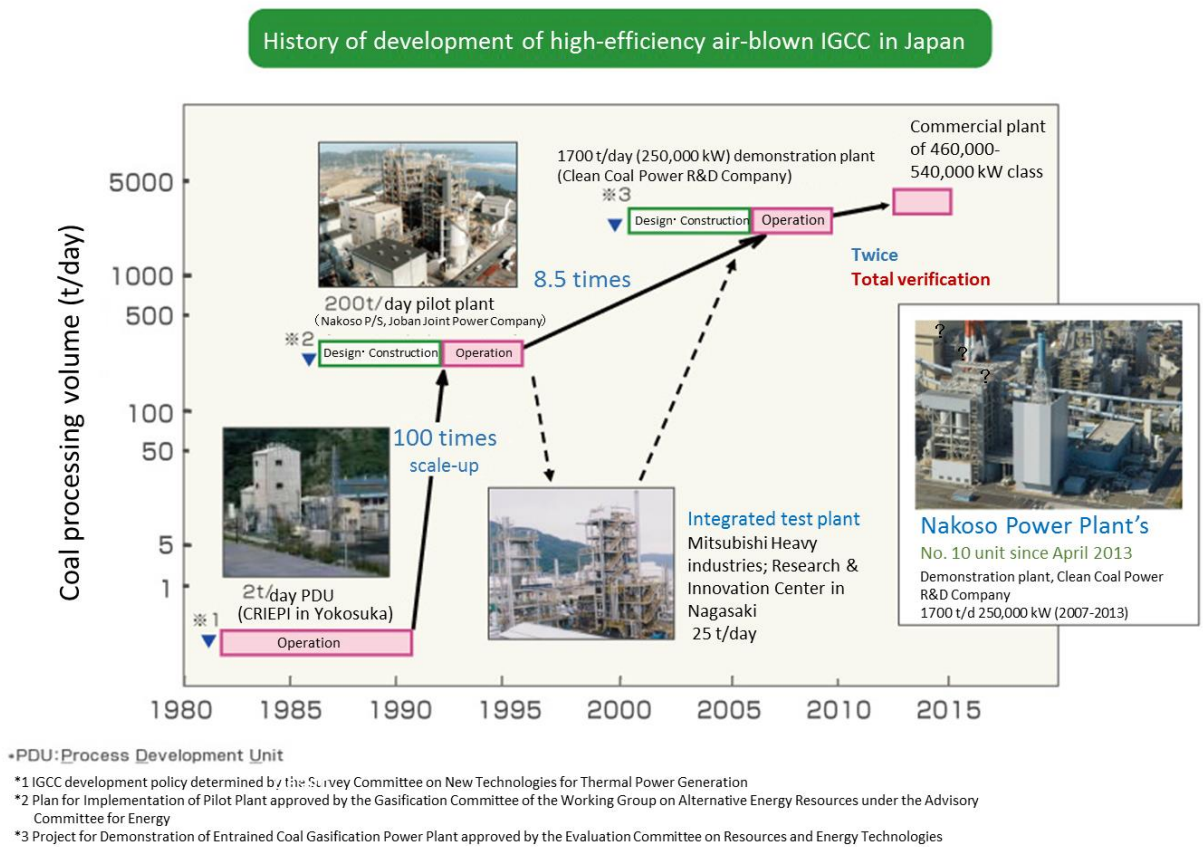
History of development of high-efficiency air-blown IGCC in Japan

Coal processing volume (t/day)

5000
1000
500
100
50
5
1

1980 1985 1990 1995 2000 2005 2010 2015

Commercial plant of 460,000-540,000 kW class

1700 t/day (250,000 kW) demonstration plant (Clean Coal Power R&D Company)

※3

Design· Construction | Operation

Twice
Total verification

8.5 times

200t/day pilot plant
(Nakoso P/S, Joban Joint Power Company)

※2

Design· Construction | Operation

100 times
scale-up

2t/day PDU
(CRIEPI in Yokosuka)

※1

Operation

Integrated test plant
Mitsubishi Heavy industries; Research & Innovation Center in Nagasaki
25 t/day

Nakoso Power Plant's
No. 10 unit since April 2013
Demonstration plant, Clean Coal Power R&D Company
1700 t/d 250,000 kW (2007-2013)

•PDU: Process Development Unit

*1 IGCC development policy determined by the Survey Committee on New Technologies for Thermal Power Generation
*2 Plan for Implementation of Pilot Plant approved by the Gasification Committee of the Working Group on Alternative Energy Resources under the Advisory Committee for Energy
*3 Project for Demonstration of Entrained Coal Gasification Power Plant approved by the Evaluation Committee on Resources and Energy Technologies